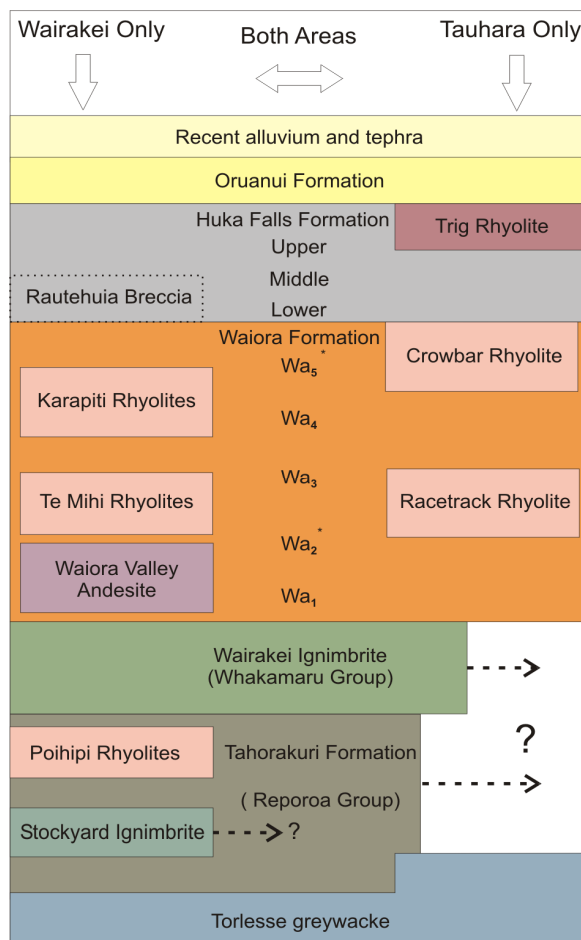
Wairakei Only

Both Areas

Tauhara Only

Recent alluvium and tephra

Oruanui Formation

Huka Falls Formation

Trig Rhyolite

Upper

Middle

Rautehuia Breccia

Lower

Waiora Formation

Crowbar Rhyolite

$Wa_5^*$

Karapiti Rhyolites

$Wa_4$

$Wa_3$

Te Mihi Rhyolites

Racetrack Rhyolite

$Wa_2^*$

Waiora Valley Andesite

$Wa_1$

Wairakei Ignimbrite (Whakamaru Group)

?

Poihipi Rhyolites

Tahorakuri Formation

( Reporoa Group)

Stockyard Ignimbrite

?

Torlesse greywacke